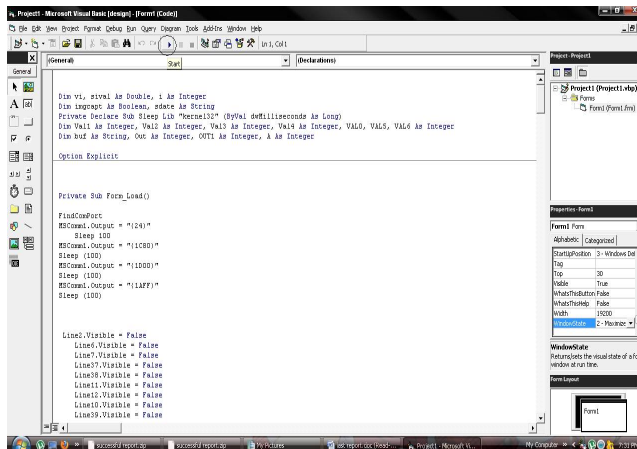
Project1 - Microsoft Visual Basic [design] - [Form1 (Code)]

File Edit View Project Format Debug Run Query Diagram Tools Add-Ins Window Help

Ln 1, Col 1

Start

General

(General)

(Declarations)

Dim vi, sival As Double, i As Integer
Dim imgcapt As Boolean, sdate As String
Private Declare Sub Sleep Lib "kernel32" (ByVal dwMilliseconds As Long)
Dim Val1 As Integer, Val2 As Integer, Val3 As Integer, Val4 As Integer, VAL0, VAL5, VAL6 As Integer
Dim buf As String, Out As Integer, OUT1 As Integer, A As Integer

Option Explicit

Private Sub Form_Load()

FindComPort
MSComm1.Output = "(24)"
Sleep 100
MSComm1.Output = "(1C80)"
Sleep (100)
MSComm1.Output = "(1D00)"
Sleep (100)
MSComm1.Output = "(1AFF)"
Sleep (100)

Line2.Visible = False
Line6.Visible = False
Line7.Visible = False
Line37.Visible = False
Line38.Visible = False
Line11.Visible = False
Line12.Visible = False
Line10.Visible = False
Line39.Visible = False

Project - Project1

Project1 (Project1.vbp)
Forms
Form1 (Form1.frm)

Properties - Form1

Form1 Form

Alphabetic Categorized

| | |
|---|---|
| StartUpPosition | 3 - Windows Def |
| Tag | |
| Top | 30 |
| Visible | True |
| WhatsThisButton | False |
| WhatsThisHelp | False |
| Width | 19200 |
| WindowState | 2 - Maximize |

WindowState
Returns/sets the visual state of a form window at run time.

Form Layout

Form1

successful report.zip
successful report.zip
My Pictures
ask report.doc [Read-...
Project1 - Microsoft Vi...
My Computer
7:31 PM